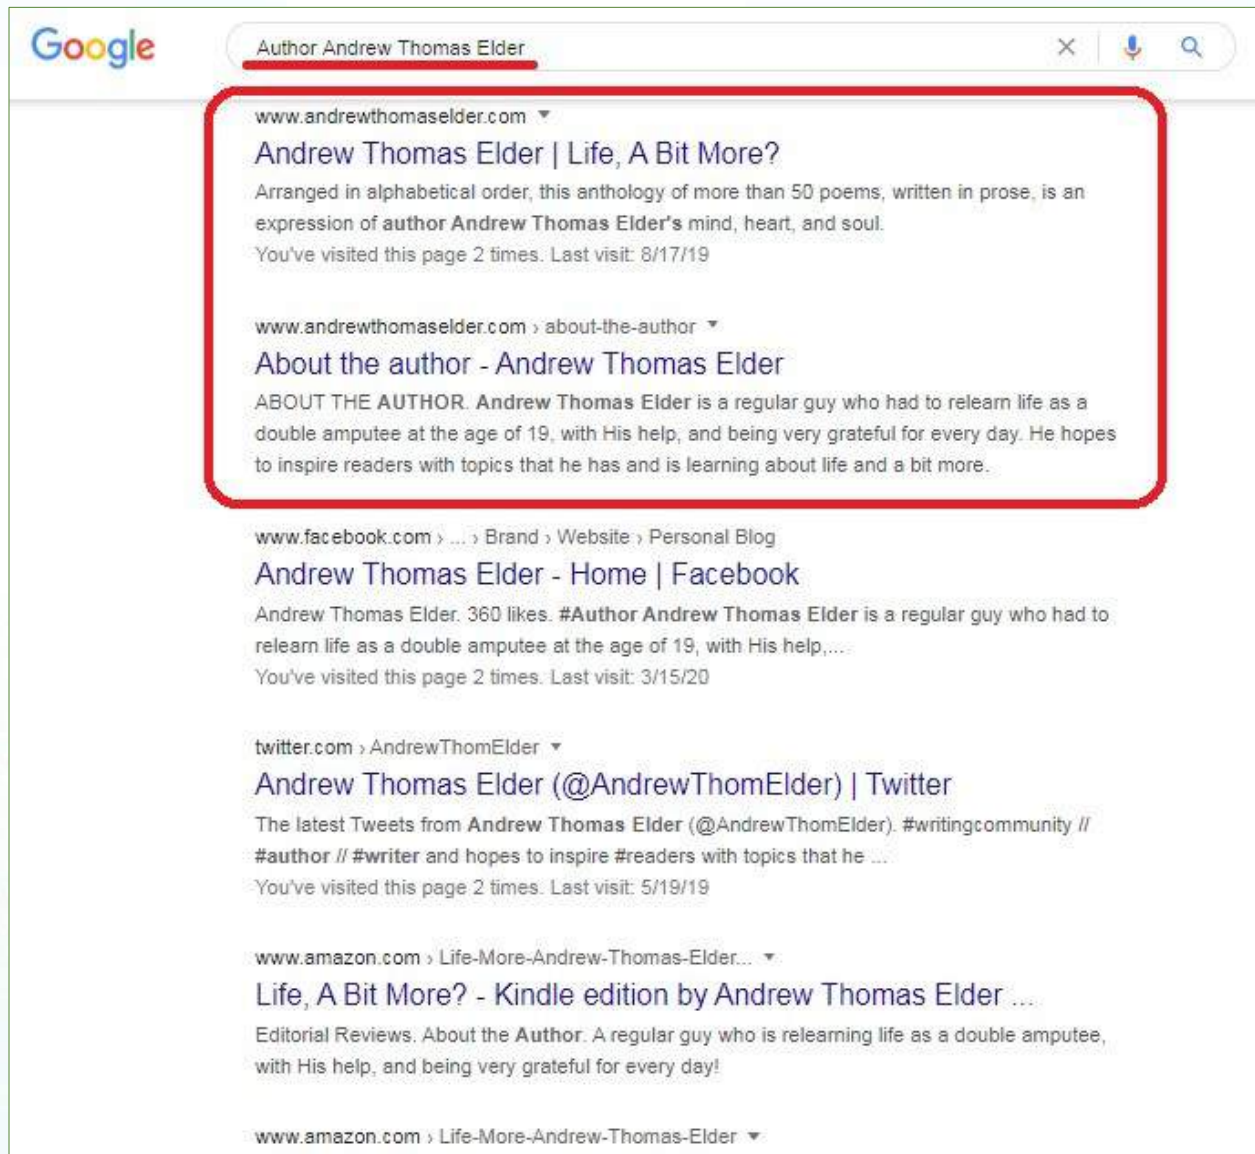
Google

Author Andrew Thomas Elder

www.andrewthomaselder.com ▾
Andrew Thomas Elder | Life, A Bit More?
Arranged in alphabetical order, this anthology of more than 50 poems, written in prose, is an expression of author Andrew Thomas Elder's mind, heart, and soul.
You've visited this page 2 times. Last visit: 8/17/19

www.andrewthomaselder.com › about-the-author ▾
About the author - Andrew Thomas Elder
ABOUT THE AUTHOR. Andrew Thomas Elder is a regular guy who had to relearn life as a double amputee at the age of 19, with His help, and being very grateful for every day. He hopes to inspire readers with topics that he has and is learning about life and a bit more.

www.facebook.com › ... › Brand › Website › Personal Blog
Andrew Thomas Elder - Home | Facebook
Andrew Thomas Elder. 360 likes. #Author Andrew Thomas Elder is a regular guy who had to relearn life as a double amputee at the age of 19, with His help,...
You've visited this page 2 times. Last visit: 3/15/20

twitter.com › AndrewThomElder ▾
Andrew Thomas Elder (@AndrewThomElder) | Twitter
The latest Tweets from Andrew Thomas Elder (@AndrewThomElder). #writingcommunity // #author // #writer and hopes to inspire #readers with topics that he ...
You've visited this page 2 times. Last visit: 5/19/19

www.amazon.com › Life-More-Andrew-Thomas-Elder... ▾
Life, A Bit More? - Kindle edition by Andrew Thomas Elder ...
Editorial Reviews. About the Author. A regular guy who is relearning life as a double amputee, with His help, and being very grateful for every day!

www.amazon.com › Life-More-Andrew-Thomas-Elder ▾